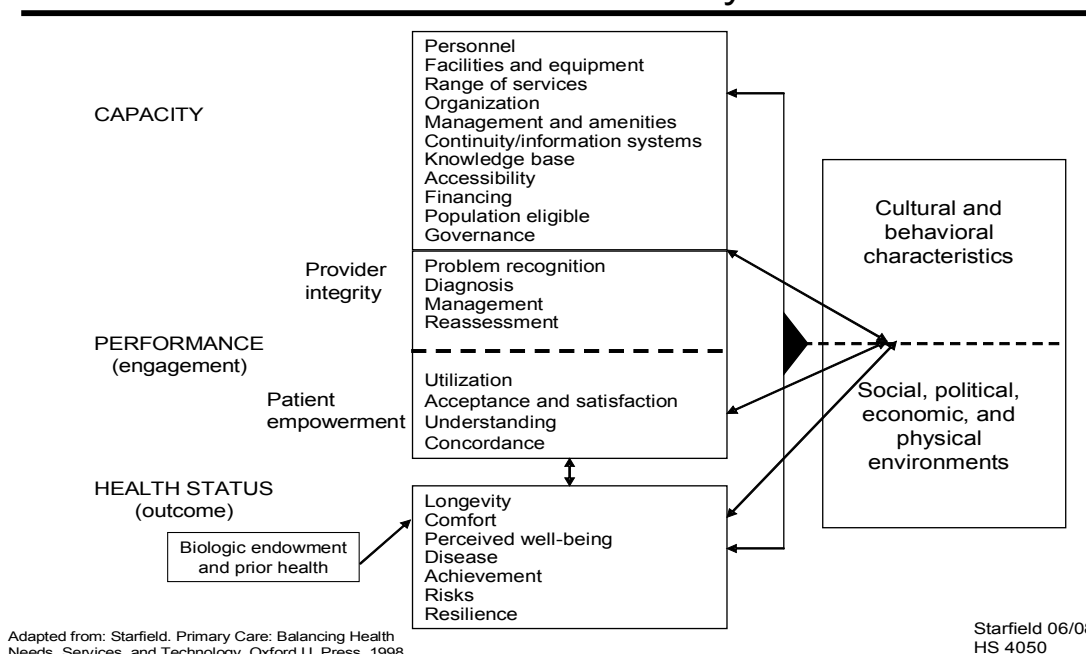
CAPACITY

Personnel
Facilities and equipment
Range of services
Organization
Management and amenities
Continuity/information systems
Knowledge base
Accessibility
Financing
Population eligible
Governance

Provider integrity

Problem recognition
Diagnosis
Management
Reassessment

PERFORMANCE
(engagement)

Patient empowerment

Utilization
Acceptance and satisfaction
Understanding
Concordance

HEALTH STATUS
(outcome)

Longevity
Comfort
Perceived well-being
Disease
Achievement
Risks
Resilience

Biologic endowment and prior health

Cultural and behavioral characteristics

Social, political, economic, and physical environments

Adapted from: Starfield. Primary Care: Balancing Health Needs, Services, and Technology. Oxford U Press, 1998.

Starfield 06/0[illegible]
HS 4050